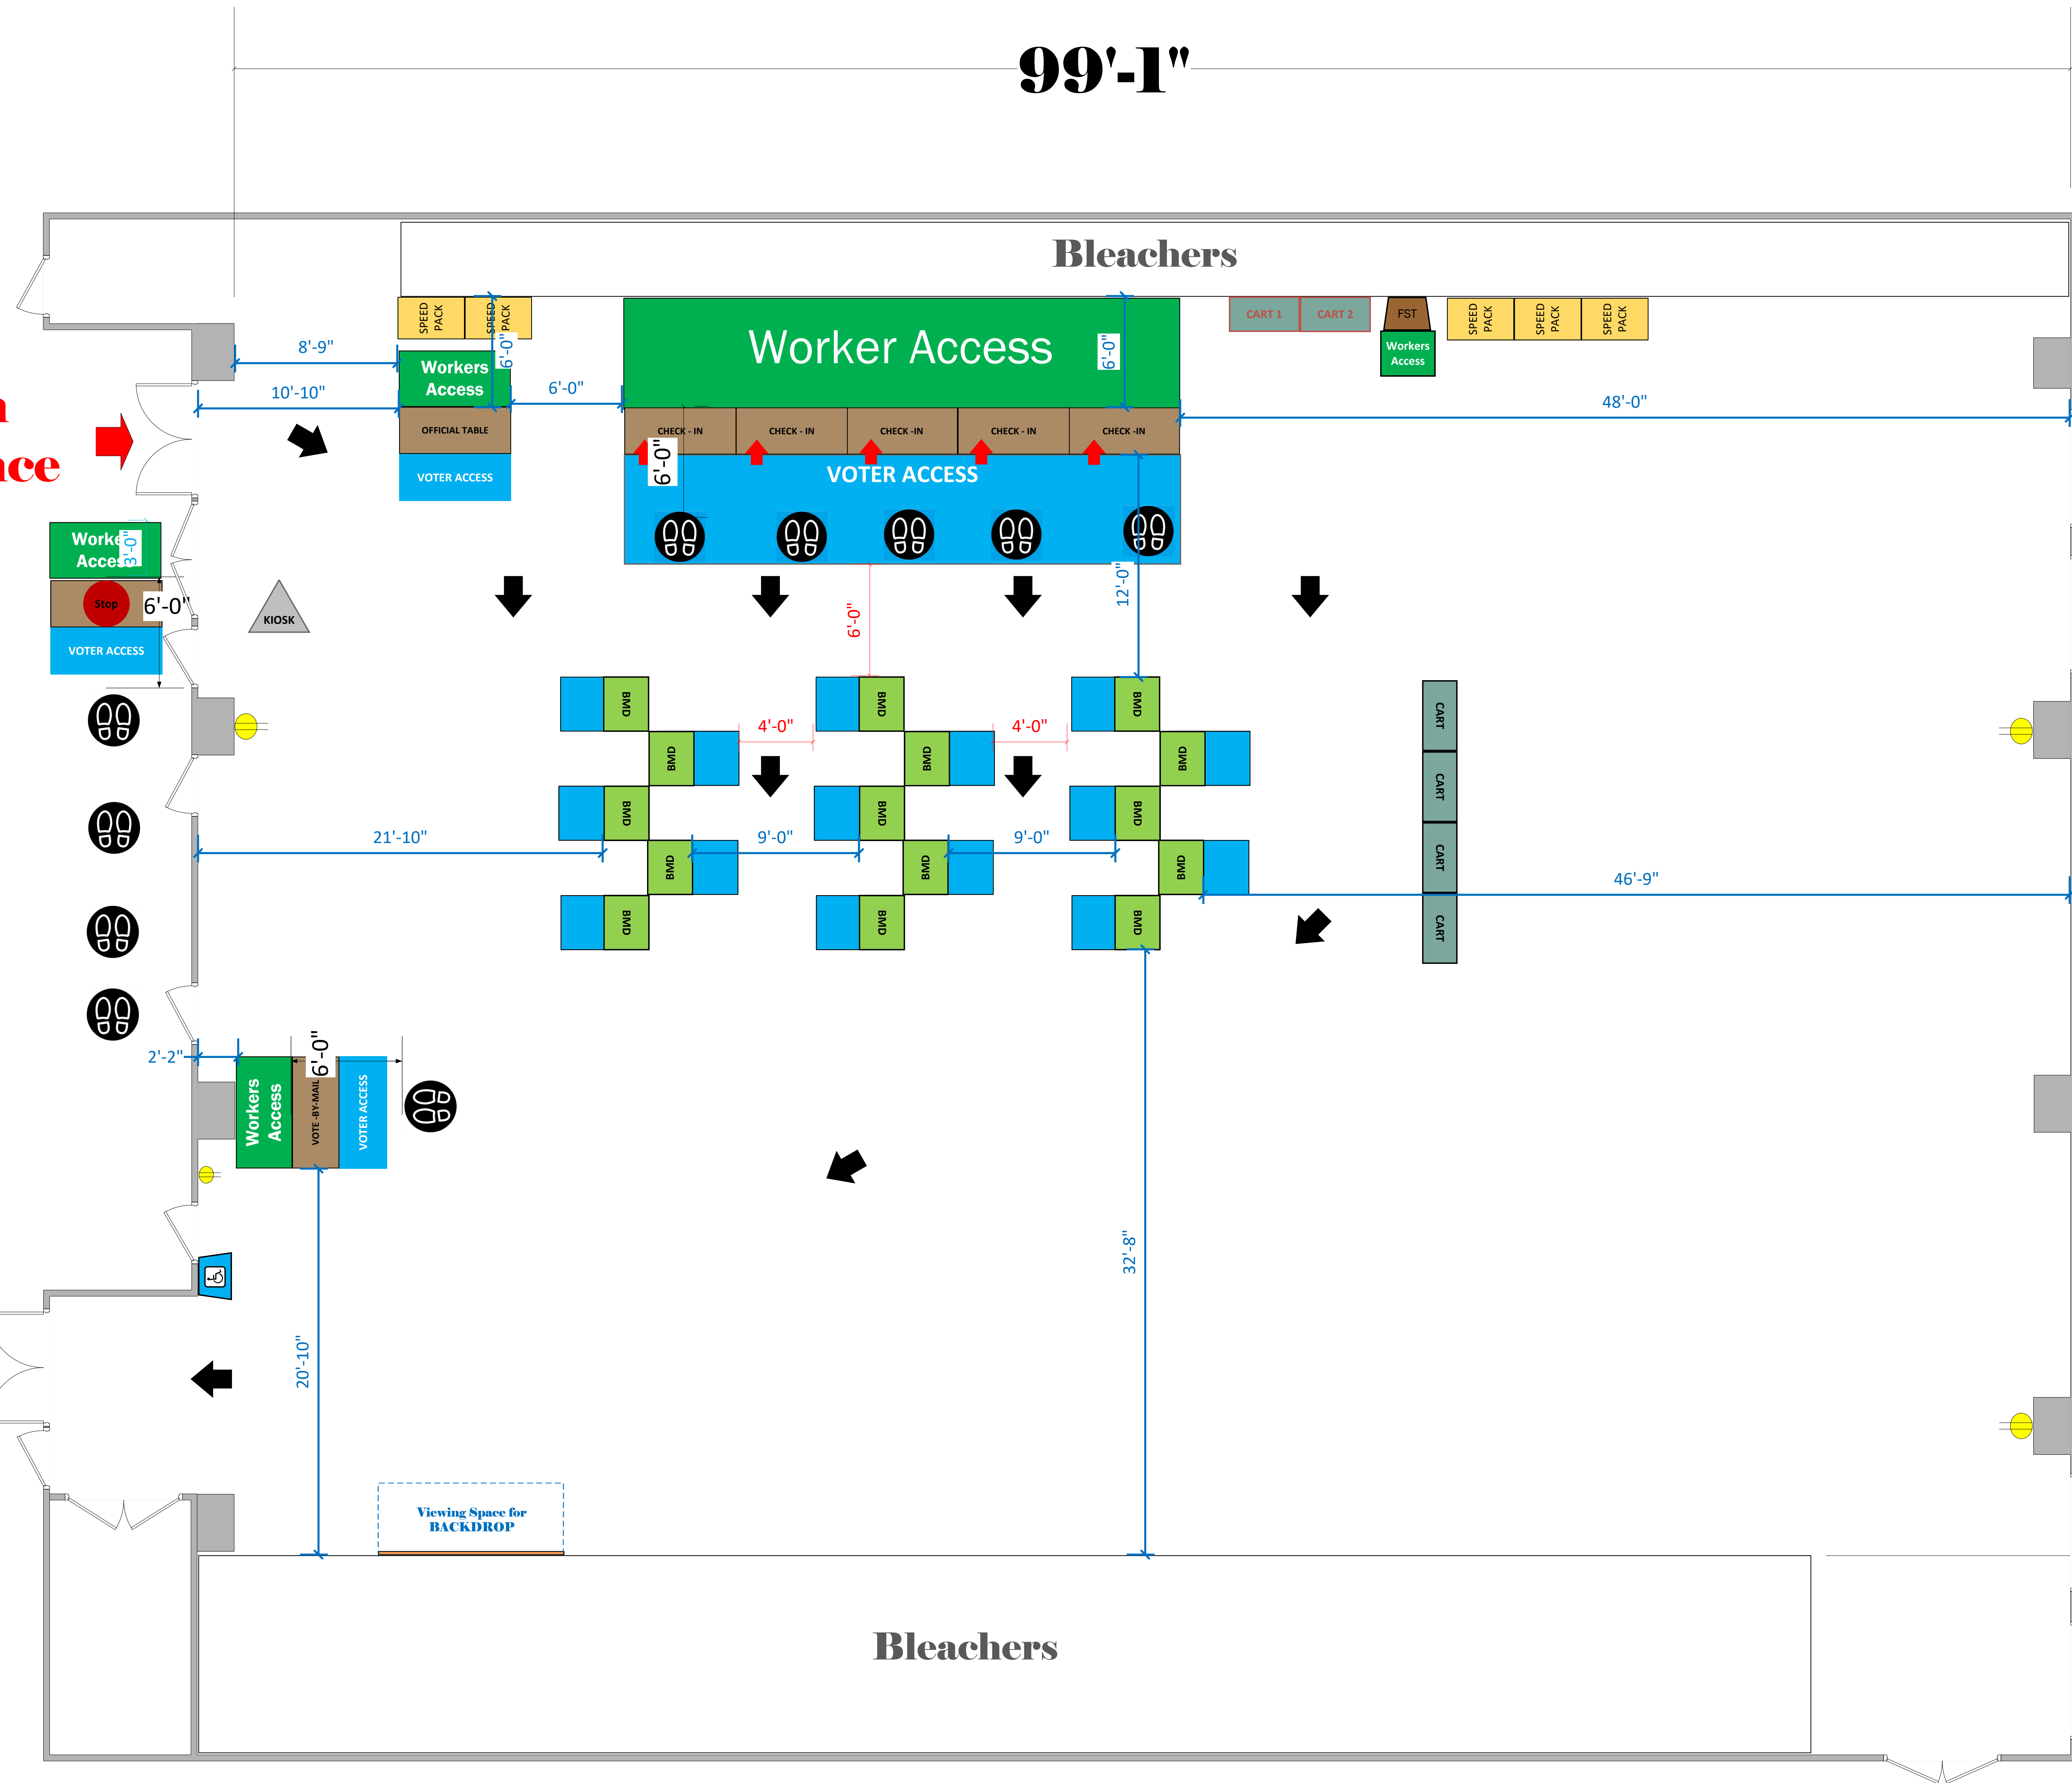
99'-1"

Bleachers

n
ace

SPEED PACK
SPEED PACK
6'-0"
8'-9"
10'-10"
Workers Access
OFFICIAL TABLE
VOTER ACCESS
6'-0"

Worker Access
6'-0"
CHECK - IN
CHECK - IN
CHECK -IN
CHECK - IN
CHECK -IN
6'-0"
VOTER ACCESS

CART 1
CART 2
FST
Workers Access
SPEED PACK
SPEED PACK
SPEED PACK
48'-0"

Workers Access
3'-0"
Stop
6'-0"
VOTER ACCESS
KIOSK

12'-0"
6'-0"

BMD
BMD
BMD
BMD
BMD
4'-0"
BMD
BMD
BMD
BMD
BMD
4'-0"
BMD
BMD
BMD
BMD
BMD

CART
CART
CART
CART

21'-10"
9'-0"
9'-0"
46'-9"

2'-2"
6'-0"
Workers Access
VOTE -BY-MAIL
VOTER ACCESS

32'-8"
20'-10"

Viewing Space for BACKDROP

Bleachers